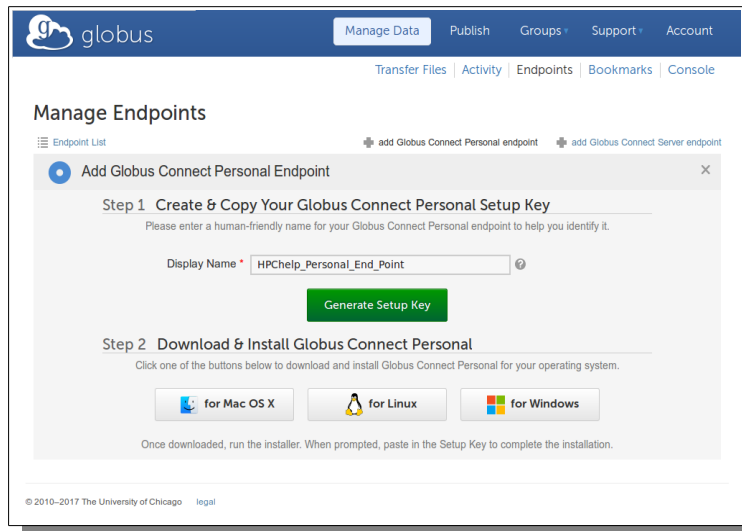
globus

Manage Data | Publish | Groups | Support | Account

Transfer Files | Activity | Endpoints | Bookmarks | Console

Manage Endpoints

Endpoint List

add Globus Connect Personal endpoint

add Globus Connect Server endpoint

Add Globus Connect Personal Endpoint

×

Step 1 Create & Copy Your Globus Connect Personal Setup Key

Please enter a human-friendly name for your Globus Connect Personal endpoint to help you identify it.

Display Name * HPChelp_Personal_End_Point

Generate Setup Key

Step 2 Download & Install Globus Connect Personal

Click one of the buttons below to download and install Globus Connect Personal for your operating system.

for Mac OS X

for Linux

for Windows

Once downloaded, run the installer. When prompted, paste in the Setup Key to complete the installation.

© 2010–2017 The University of Chicago legal